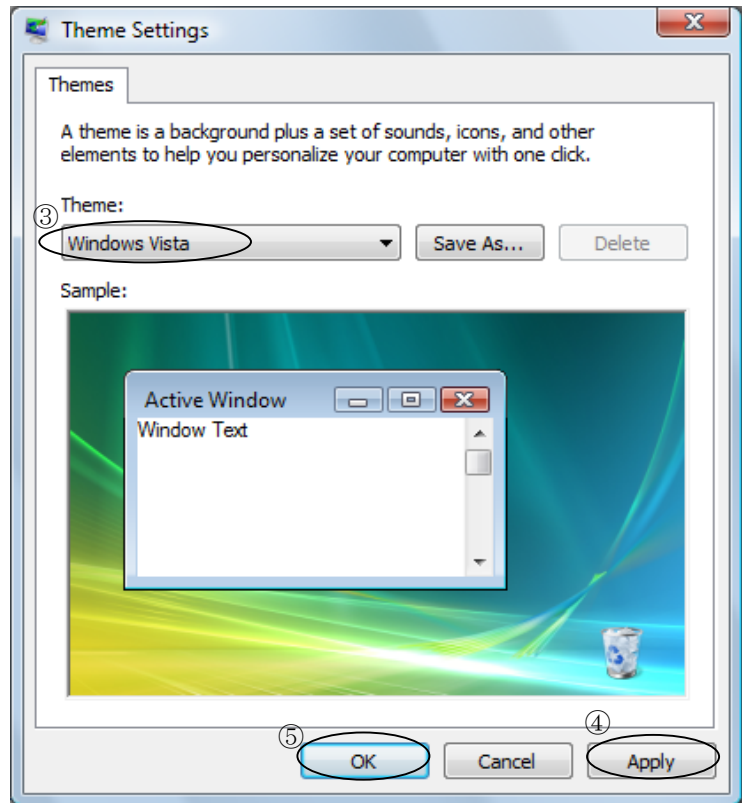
Theme Settings

Themes

A theme is a background plus a set of sounds, icons, and other elements to help you personalize your computer with one click.

③ Theme:

Windows Vista

Save As...

Delete

Sample:

Active Window

Window Text

⑤ OK

Cancel

④ Apply